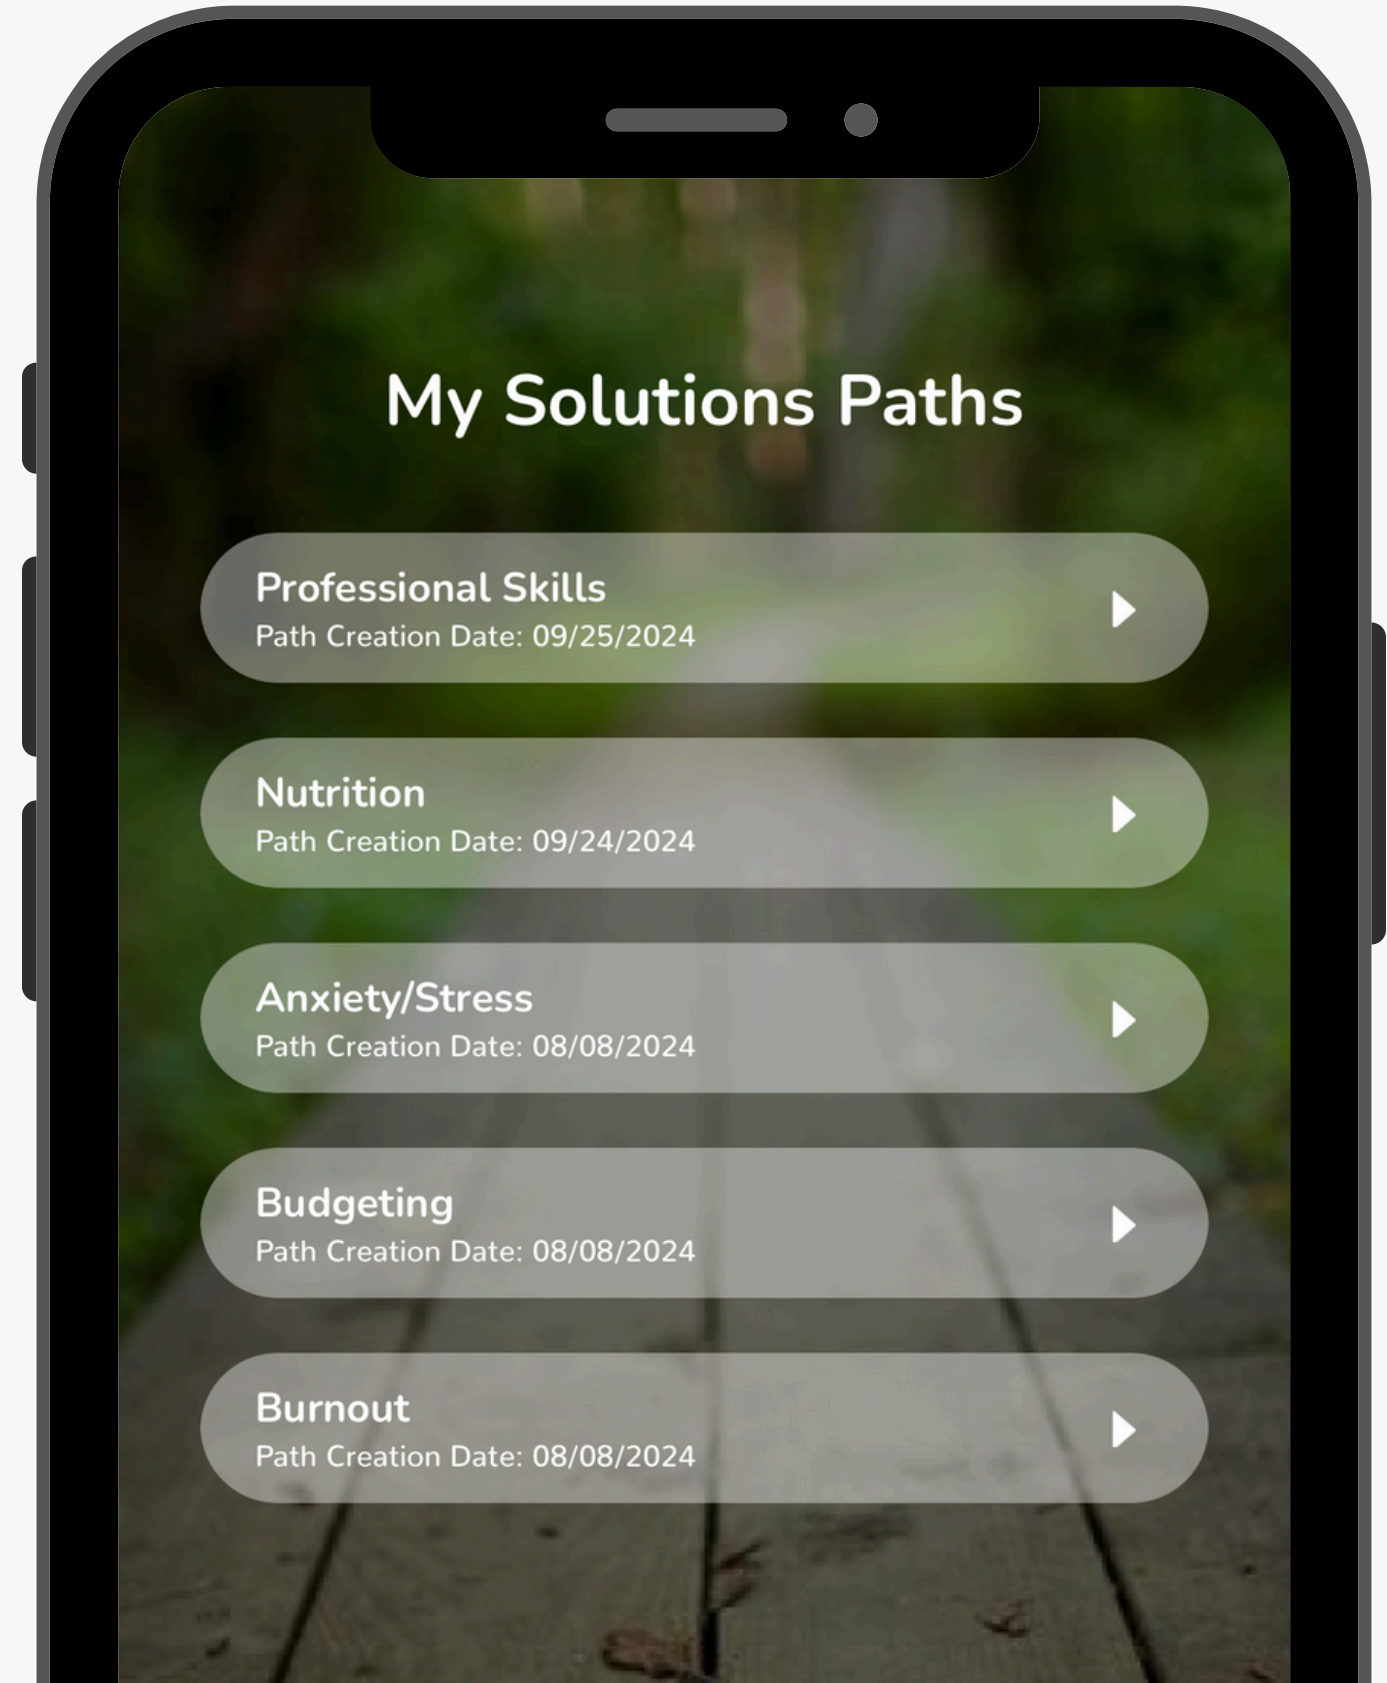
My Solutions Paths

Professional Skills
Path Creation Date: 09/25/2024

Nutrition
Path Creation Date: 09/24/2024

Anxiety/Stress
Path Creation Date: 08/08/2024

Budgeting
Path Creation Date: 08/08/2024

Burnout
Path Creation Date: 08/08/2024